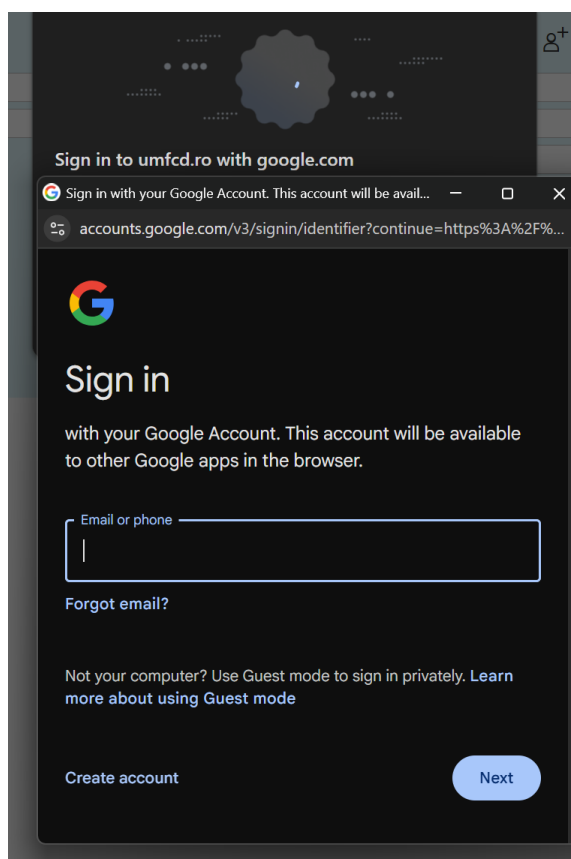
Sign in to umfcd.ro with google.com

Sign in with your Google Account. This account will be avail...

accounts.google.com/v3/signin/identifier?continue=https%3A%2F%...

Sign in

with your Google Account. This account will be available to other Google apps in the browser.

Email or phone

Forgot email?

Not your computer? Use Guest mode to sign in privately. Learn more about using Guest mode

Create account

Next